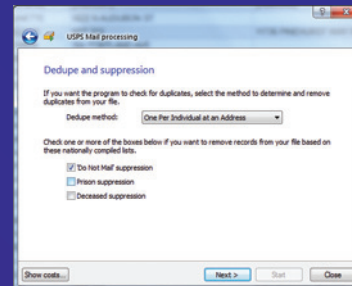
USPS Mail processing

Dedupe and suppression

If you want the program to check for duplicates, select the method to determine and remove duplicates from your file.

Dedupe method: One Per Individual at an Address

Check one or more of the boxes below if you want to remove records from your file based on these nationally compiled lists.

'Do Not Mail' suppression

Prison suppression

Deceased suppression

Show costs...

Next >

Start

Close